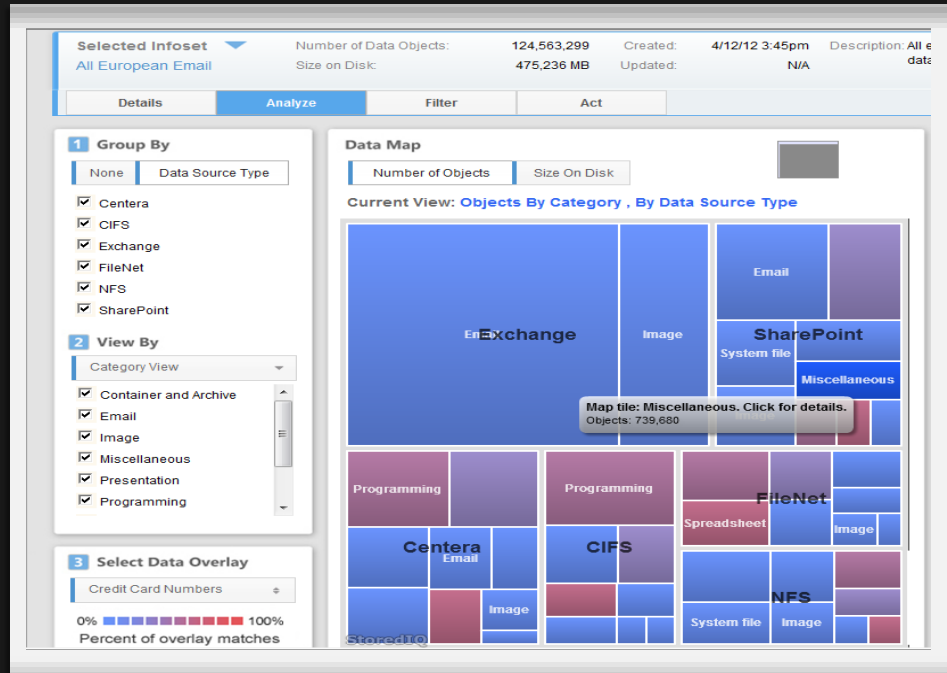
Selected Infoset
All European Email

Number of Data Objects: 124,563,299
Size on Disk: 475,236 MB
Created: 4/12/12 3:45pm
Updated: N/A
Description: All e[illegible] data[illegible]

Details | Analyze | Filter | Act

1 Group By
None | Data Source Type
☑ Centera
☑ CIFS
☑ Exchange
☑ FileNet
☑ NFS
☑ SharePoint

2 View By
Category View
☑ Container and Archive
☑ Email
☑ Image
☑ Miscellaneous
☑ Presentation
☑ Programming

3 Select Data Overlay
Credit Card Numbers
0% 100%
Percent of overlay matches

Data Map
Number of Objects | Size On Disk
Current View: Objects By Category , By Data Source Type

Email
Exchange
Image
Email
SharePoint
System file
Miscellaneous
Map tile: Miscellaneous. Click for details.
Objects: 739,680
Programming
Centera
Email
Image
Programming
CIFS
Spreadsheet
FileNet
Image
System file
NFS
Image
StoredIQ